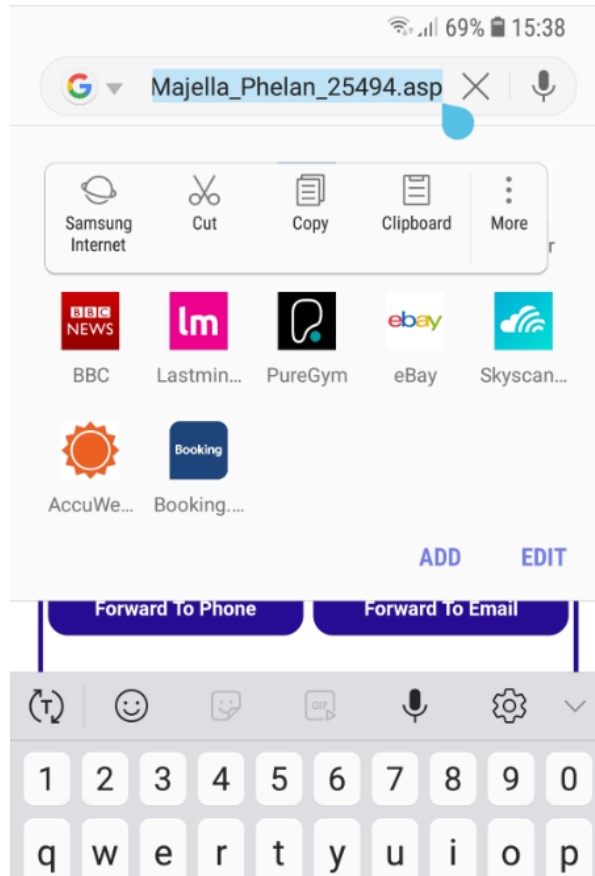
69% 15:38

Majella_Phelan_25494.asp

Samsung Internet
Cut
Copy
Clipboard
More

BBC NEWS
lm
ebay
BBC
Lastmin...
PureGym
eBay
Skyscan...

Booking
AccuWe...
Booking....

ADD
EDIT

Forward To Phone
Forward To Email

GIF

1 2 3 4 5 6 7 8 9 0
q w e r t y u i o p